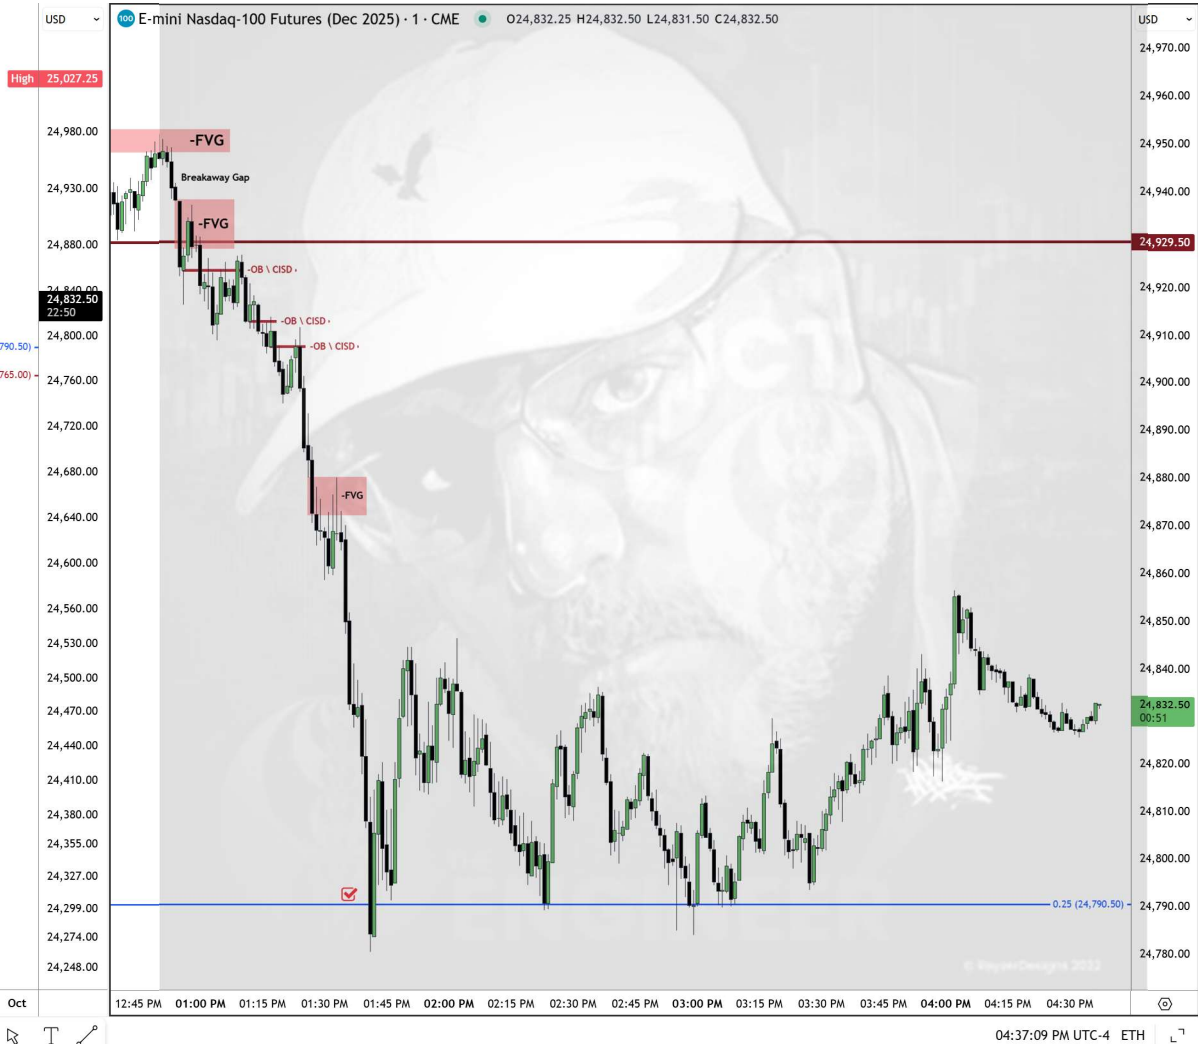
USD
100 E-mini Nasdaq-100 Futures (Dec 2025) · 1 · CME O24,832.25 H24,832.50 L24,831.50 C24,832.50
USD

High 25,027.25

24,980.00
24,930.00
24,880.00
24,840.00
24,832.50
22:50
24,800.00
790.50)
765.00)
24,760.00
24,720.00
24,680.00
24,640.00
24,600.00
24,560.00
24,530.00
24,500.00
24,470.00
24,440.00
24,410.00
24,380.00
24,355.00
24,327.00
24,299.00
24,274.00
24,248.00

-FVG
Breakaway Gap
-FVG
-OB \ CISD
-OB \ CISD
-OB \ CISD
-FVG
0.25 (24,790.50)

24,970.00
24,960.00
24,950.00
24,940.00
24,929.50
24,920.00
24,910.00
24,900.00
24,890.00
24,880.00
24,870.00
24,860.00
24,850.00
24,840.00
24,832.50
00:51
24,820.00
24,810.00
24,800.00
24,790.00
24,780.00

Oct
12:45 PM 01:00 PM 01:15 PM 01:30 PM 01:45 PM 02:00 PM 02:15 PM 02:30 PM 02:45 PM 03:00 PM 03:15 PM 03:30 PM 03:45 PM 04:00 PM 04:15 PM 04:30 PM

04:37:09 PM UTC-4 ETH